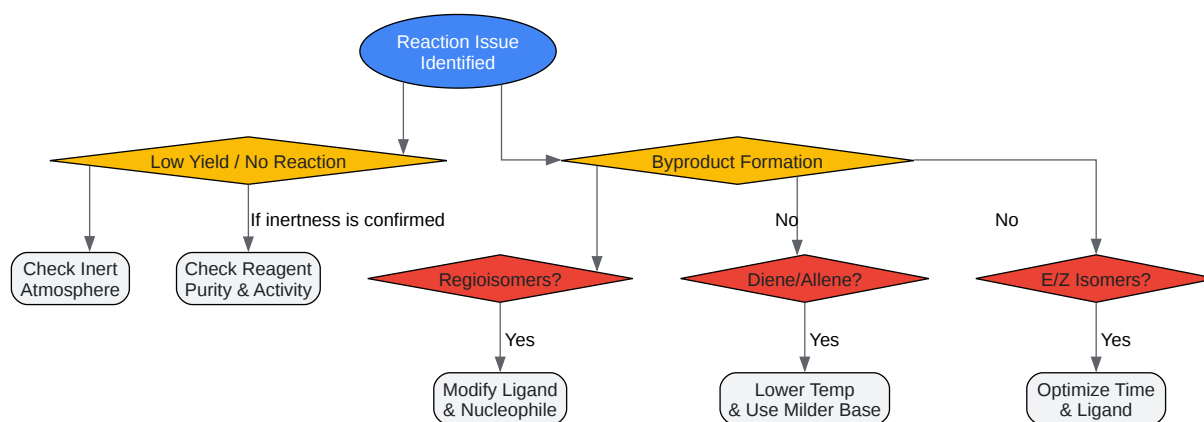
Reaction Issue Identified

Low Yield / No Reaction

Byproduct Formation

If inertness is confirmed

No

No

Check Inert Atmosphere

Check Reagent Purity & Activity

Regioisomers?

Diene/Allene?

E/Z Isomers?

Yes

Yes

Yes

Modify Ligand & Nucleophile

Lower Temp & Use Milder Base

Optimize Time & Ligand